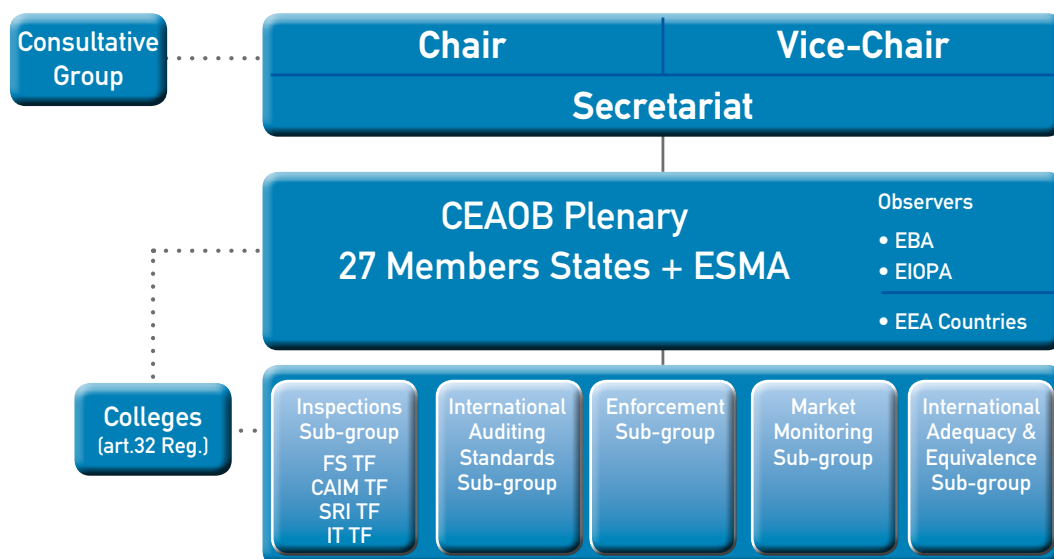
Consultative Group

Chair

Vice-Chair

Secretariat

CEAOB Plenary
27 Members States + ESMA

Observers
• EBA
• EIOPA
• EEA Countries

Colleges
(art.32 Reg.)

Inspections Sub-group
FS TF
CAIM TF
SRI TF
IT TF

International Auditing Standards Sub-group

Enforcement Sub-group

Market Monitoring Sub-group

International Adequacy & Equivalence Sub-group